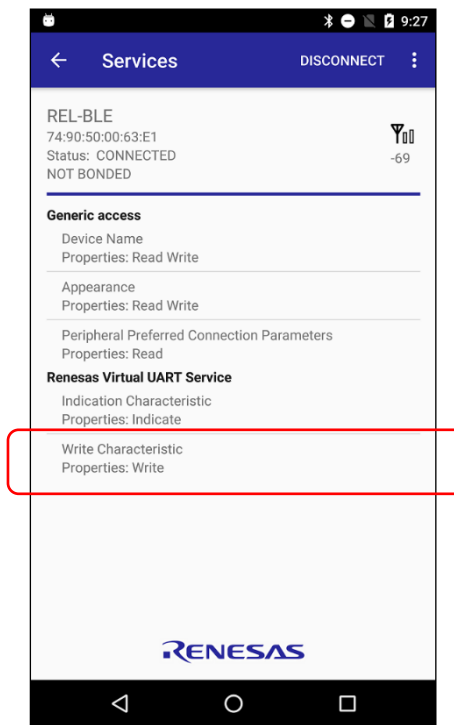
9:27

Services DISCONNECT

REL-BLE
74:90:50:00:63:E1
Status: CONNECTED
NOT BONDED

-69

Generic access

Device Name
Properties: Read Write

Appearance
Properties: Read Write

Peripheral Preferred Connection Parameters
Properties: Read

Renesas Virtual UART Service

Indication Characteristic
Properties: Indicate

Write Characteristic
Properties: Write

RENESAS